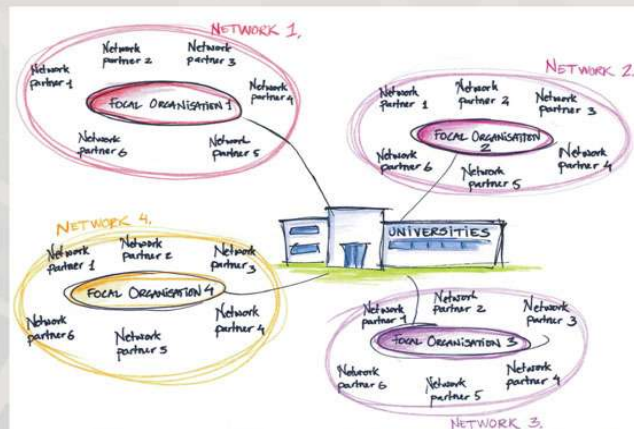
NETWORK 1.

Network partner 2
Network partner 3
Network partner 1
Network partner 4
FOCAL ORGANISATION 1
Network partner 6
Network partner 5

NETWORK 2.

Network partner 1
Network partner 2
Network partner 3
FOCAL ORGANISATION 2
Network partner 6
Network partner 4
Network partner 5

UNIVERSITIES

NETWORK 4.

Network partner 1
Network partner 2
Network partner 3
FOCAL ORGANISATION 4
Network partner 6
Network partner 5
Network partner 4

Network partner 1
Network partner 2
Network partner 3
FOCAL ORGANISATION 3
Network partner 6
Network partner 5
Network partner 4

NETWORK 3.